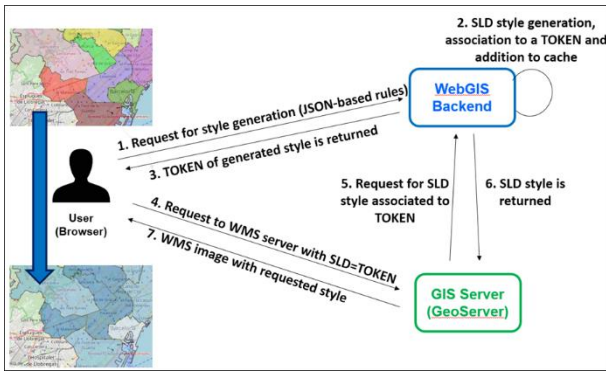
2. SLD style generation, association to a TOKEN and addition to cache

WebGIS Backend

1. Request for style generation (JSON-based rules)

3. TOKEN of generated style is returned

User (Browser)

5. Request for SLD style associated to TOKEN

6. SLD style is returned

4. Request to WMS server with SLD=TOKEN

7. WMS image with requested style

GIS Server (GeoServer)